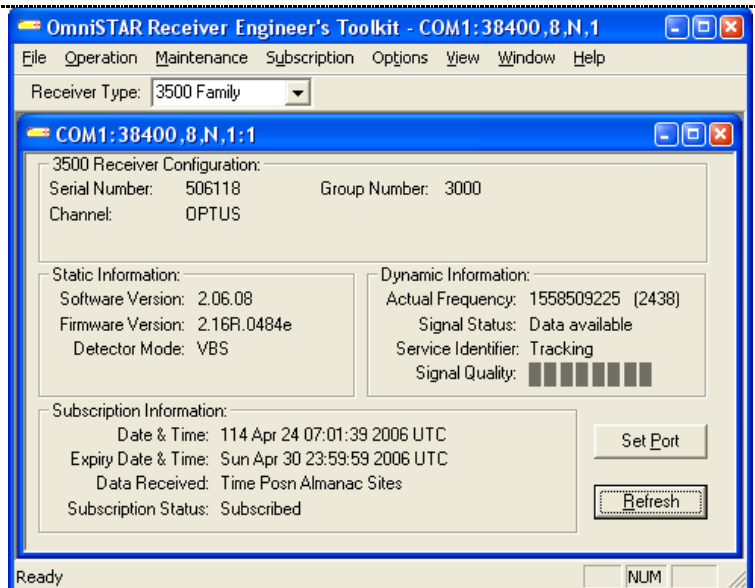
OmniSTAR Receiver Engineer's Toolkit - COM1:38400,8,N,1

File Operation Maintenance Subscription Options View Window Help

Receiver Type: 3500 Family

COM1:38400,8,N,1:1

3500 Receiver Configuration:
Serial Number: 506118
Group Number: 3000
Channel: OPTUS

Static Information:
Software Version: 2.06.08
Firmware Version: 2.16R.0484e
Detector Mode: VBS

Dynamic Information:
Actual Frequency: 1558509225 (2438)
Signal Status: Data available
Service Identifier: Tracking
Signal Quality:

Subscription Information:
Date & Time: 114 Apr 24 07:01:39 2006 UTC
Expiry Date & Time: Sun Apr 30 23:59:59 2006 UTC
Data Received: Time Posn Almanac Sites
Subscription Status: Subscribed

Set Port

Refresh

Ready

NUM